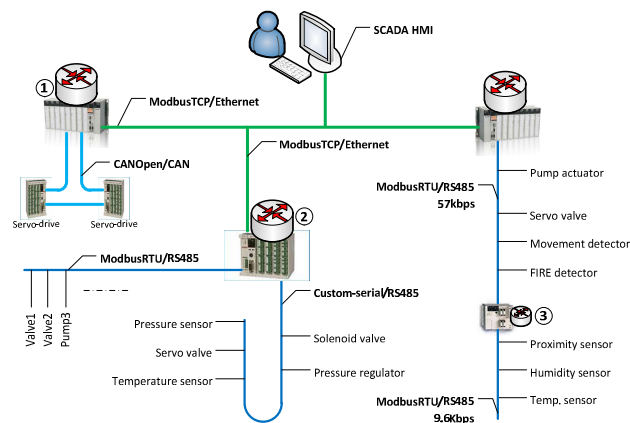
SCADA HMI

①

ModbusTCP/Ethernet

ModbusTCP/Ethernet

CANOpen/CAN

Servo-drive

Servo-drive

②

ModbusRTU/RS485

Valve1

Valve2

Pump3

Custom-serial/RS485

Pressure sensor

Servo valve

Temperature sensor

Solenoid valve

Pressure regulator

ModbusRTU/RS485
57kbps

Pump actuator

Servo valve

Movement detector

FIRE detector

③

Proximity sensor

Humidity sensor

Temp. sensor

ModbusRTU/RS485
9.6Kbps